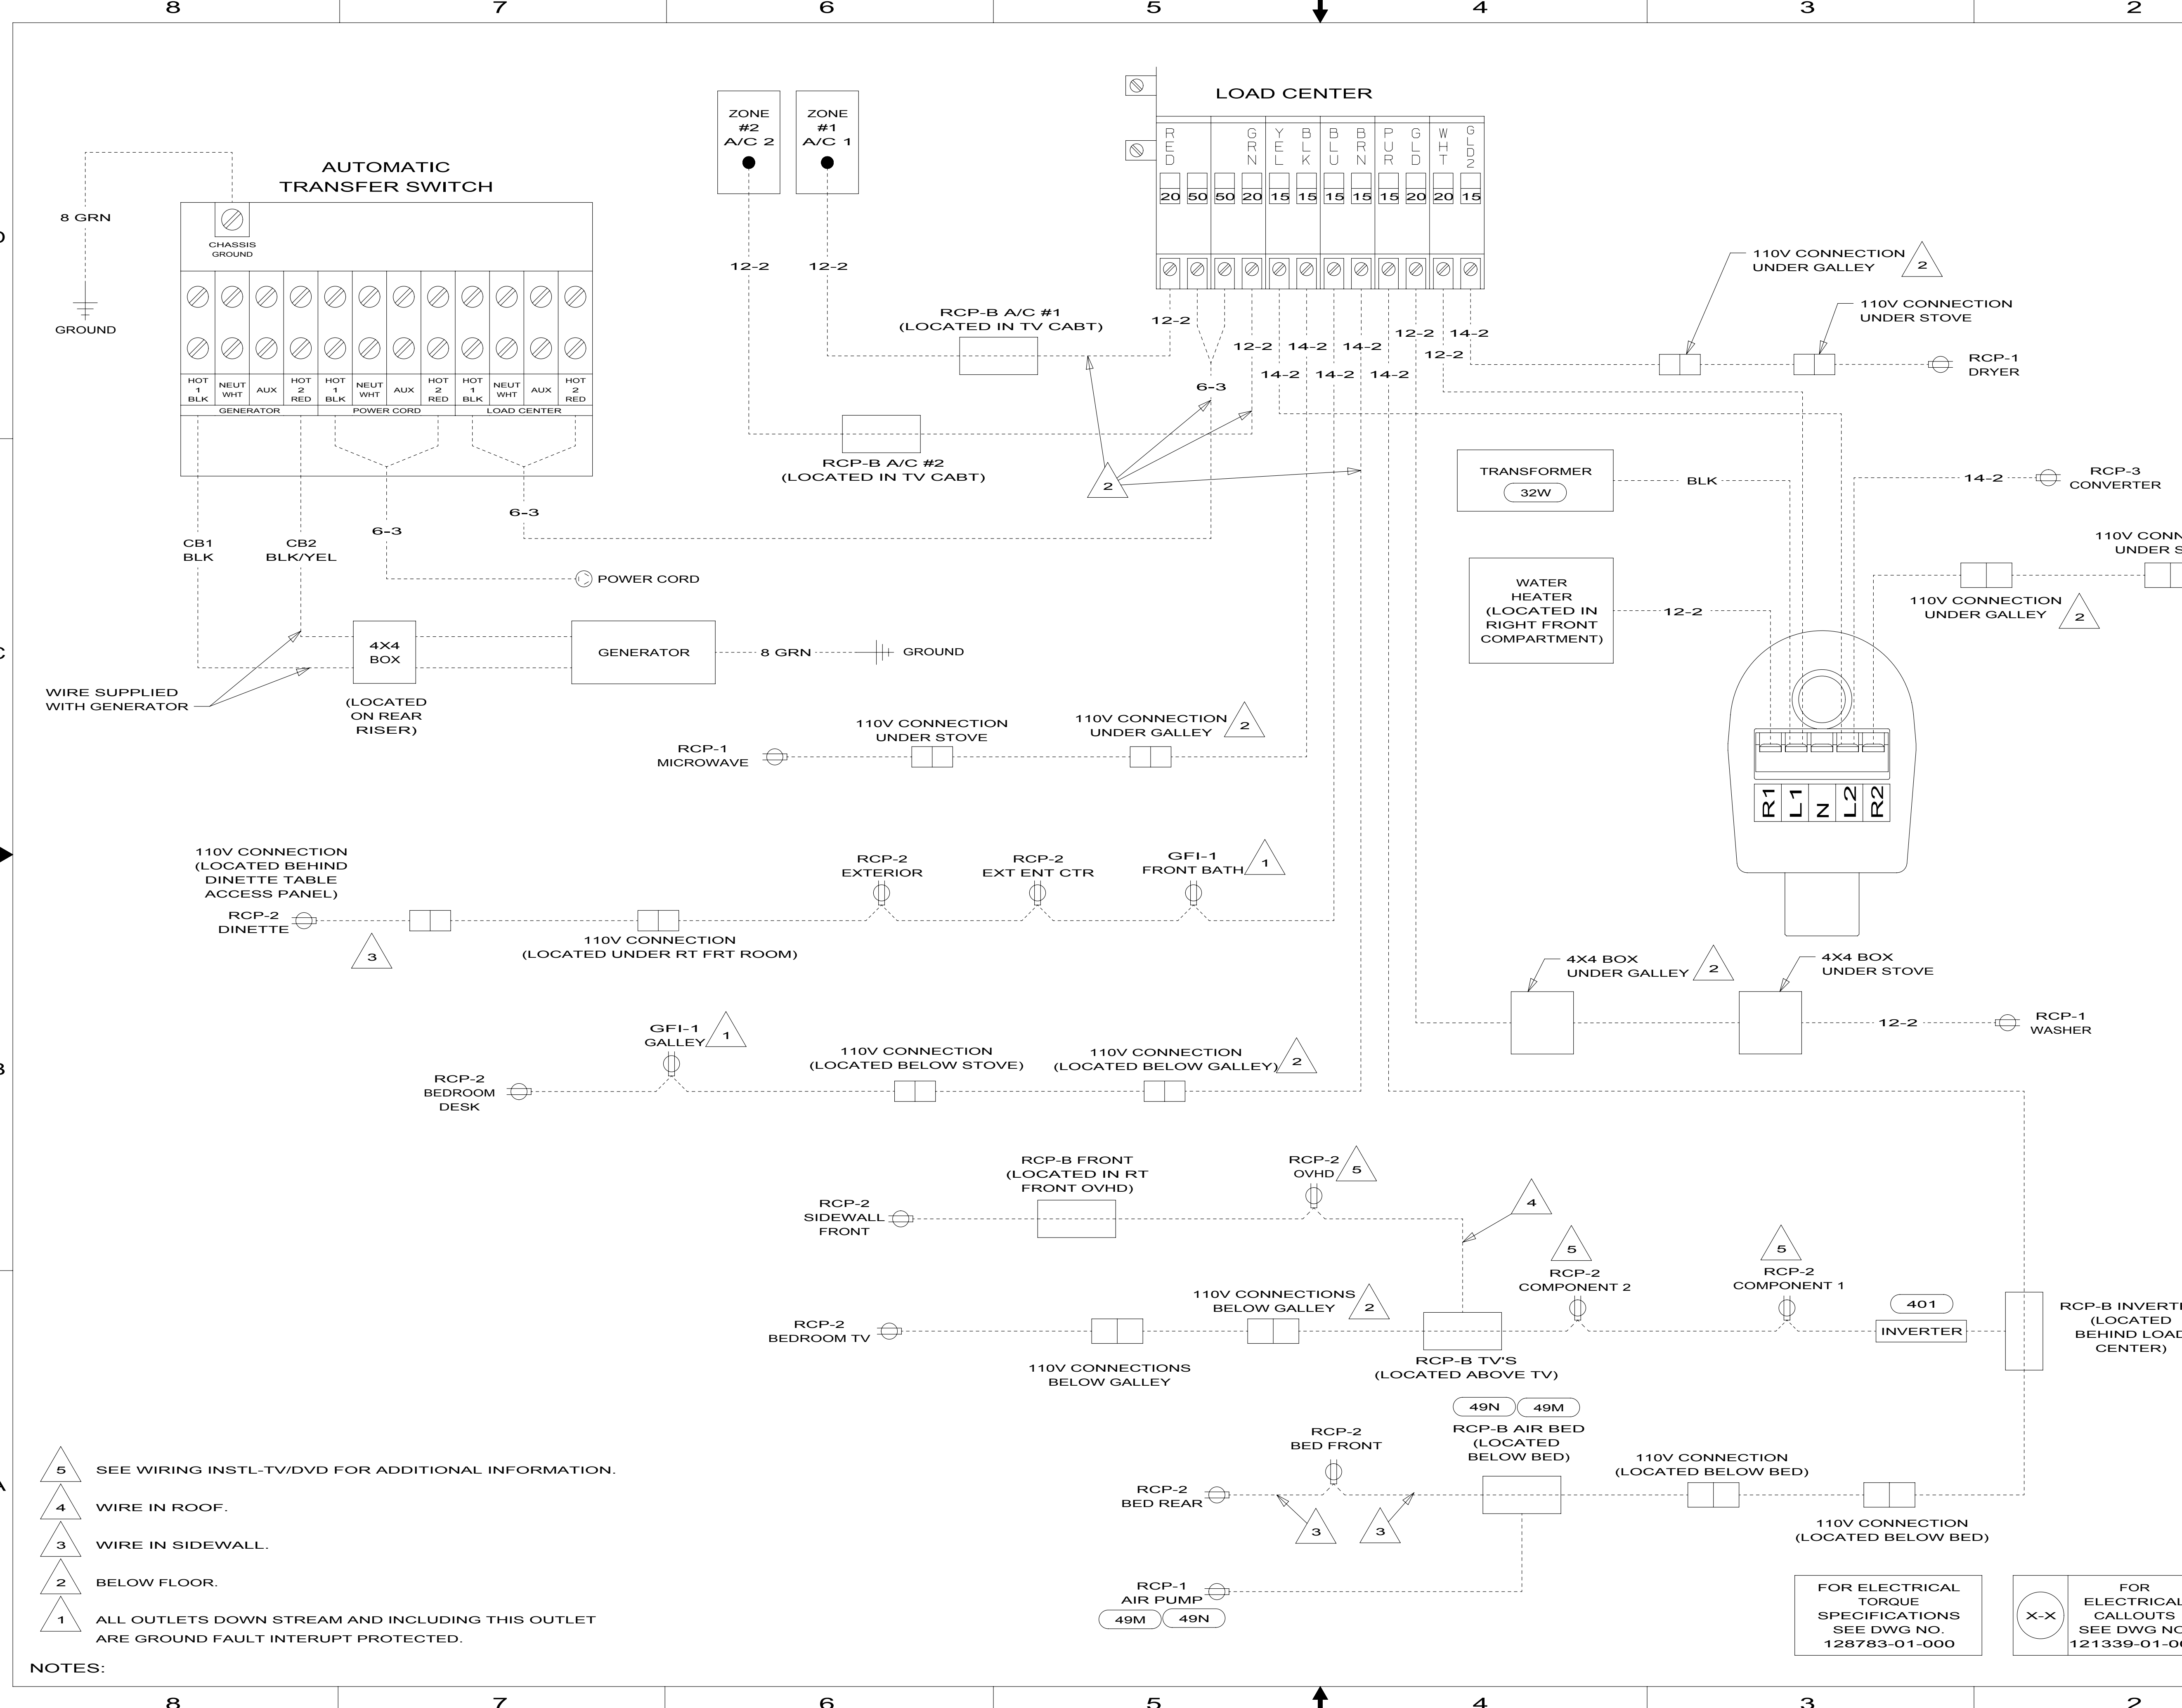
8 7 6 5 4 3 2

LOAD CENTER

R E D | G R N | Y E L | B L K | B L U | B R N | P U R | G L D | W H T | G L D 2

20 50 50 20 15 15 15 15 15 20 20 15

ZONE #2 A/C 2

ZONE #1 A/C 1

AUTOMATIC TRANSFER SWITCH

8 GRN

GROUND

CHASSIS GROUND

HOT 1 BLK | NEUT WHT | AUX | HOT 2 RED | HOT 1 BLK | NEUT WHT | AUX | HOT 2 RED | HOT 1 BLK | NEUT WHT | AUX | HOT 2 RED

GENERATOR | POWER CORD | LOAD CENTER

12-2 12-2

RCP-B A/C #1 (LOCATED IN TV CABT)

12-2

12-2 14-2 14-2

12-2 14-2

12-2

14-2 14-2 14-2

6-3

110V CONNECTION UNDER GALLEY 2

110V CONNECTION UNDER STOVE

RCP-1 DRYER

RCP-B A/C #2 (LOCATED IN TV CABT)

2

6-3

6-3

CB1 BLK

CB2 BLK/YEL

POWER CORD

TRANSFORMER 32W

BLK

14-2

RCP-3 CONVERTER

110V CONN UNDER S

WATER HEATER (LOCATED IN RIGHT FRONT COMPARTMENT)

12-2

110V CONNECTION UNDER GALLEY 2

4X4 BOX

GENERATOR

8 GRN

GROUND

WIRE SUPPLIED WITH GENERATOR

(LOCATED ON REAR RISER)

RCP-1 MICROWAVE

110V CONNECTION UNDER STOVE

110V CONNECTION UNDER GALLEY 2

R1 L1 N L2 R2

110V CONNECTION (LOCATED BEHIND DINETTE TABLE ACCESS PANEL)

RCP-2 DINETTE

3

RCP-2 EXTERIOR

RCP-2 EXT ENT CTR

GFI-1 FRONT BATH 1

110V CONNECTION (LOCATED UNDER RT FRT ROOM)

4X4 BOX UNDER GALLEY 2

4X4 BOX UNDER STOVE

12-2

RCP-1 WASHER

GFI-1 GALLEY 1

RCP-2 BEDROOM DESK

110V CONNECTION (LOCATED BELOW STOVE)

110V CONNECTION (LOCATED BELOW GALLEY) 2

RCP-B FRONT (LOCATED IN RT FRONT OVHD)

RCP-2 OVHD 5

RCP-2 SIDEWALL FRONT

4

5

RCP-2 COMPONENT 2

5

RCP-2 COMPONENT 1

401

INVERTER

RCP-B INVERT (LOCATED BEHIND LOAD CENTER)

110V CONNECTIONS BELOW GALLEY 2

RCP-2 BEDROOM TV

110V CONNECTIONS BELOW GALLEY

RCP-B TV'S (LOCATED ABOVE TV)

49N 49M

RCP-B AIR BED (LOCATED BELOW BED)

RCP-2 BED FRONT

110V CONNECTION (LOCATED BELOW BED)

RCP-2 BED REAR

3 3

110V CONNECTION (LOCATED BELOW BED)

RCP-1 AIR PUMP

49M 49N

5 SEE WIRING INSTL-TV/DVD FOR ADDITIONAL INFORMATION.

4 WIRE IN ROOF.

3 WIRE IN SIDEWALL.

2 BELOW FLOOR.

1 ALL OUTLETS DOWN STREAM AND INCLUDING THIS OUTLET ARE GROUND FAULT INTERUPT PROTECTED.

NOTES:

FOR ELECTRICAL TORQUE SPECIFICATIONS SEE DWG NO. 128783-01-000

X-X

FOR ELECTRICAL CALLOUTS SEE DWG NO 121339-01-0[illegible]

8 7 6 5 4 3 2